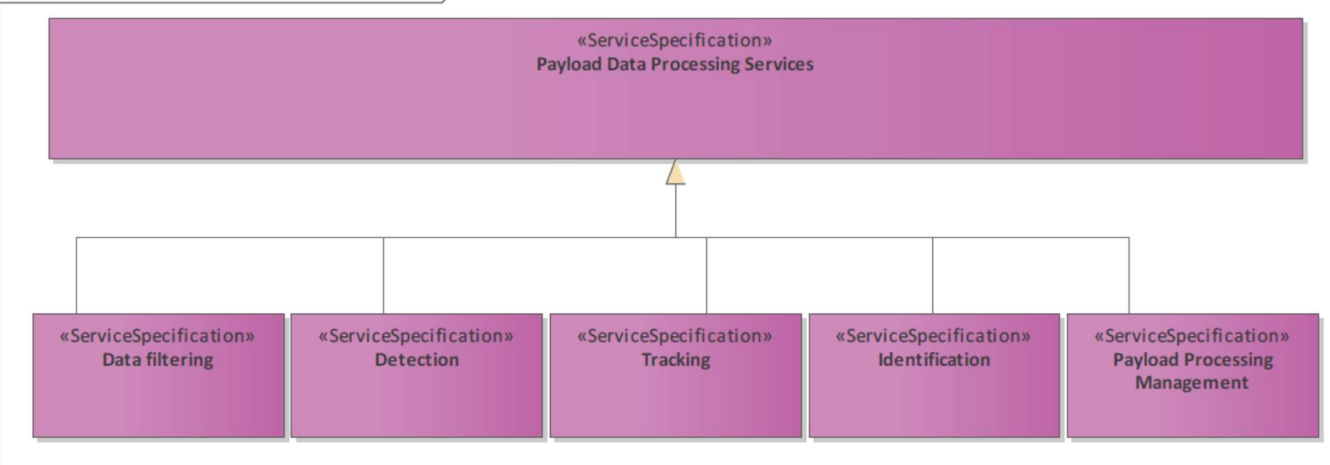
«ServiceSpecification»
Payload Data Processing Services

«ServiceSpecification»
Data filtering

«ServiceSpecification»
Detection

«ServiceSpecification»
Tracking

«ServiceSpecification»
Identification

«ServiceSpecification»
Payload Processing Management